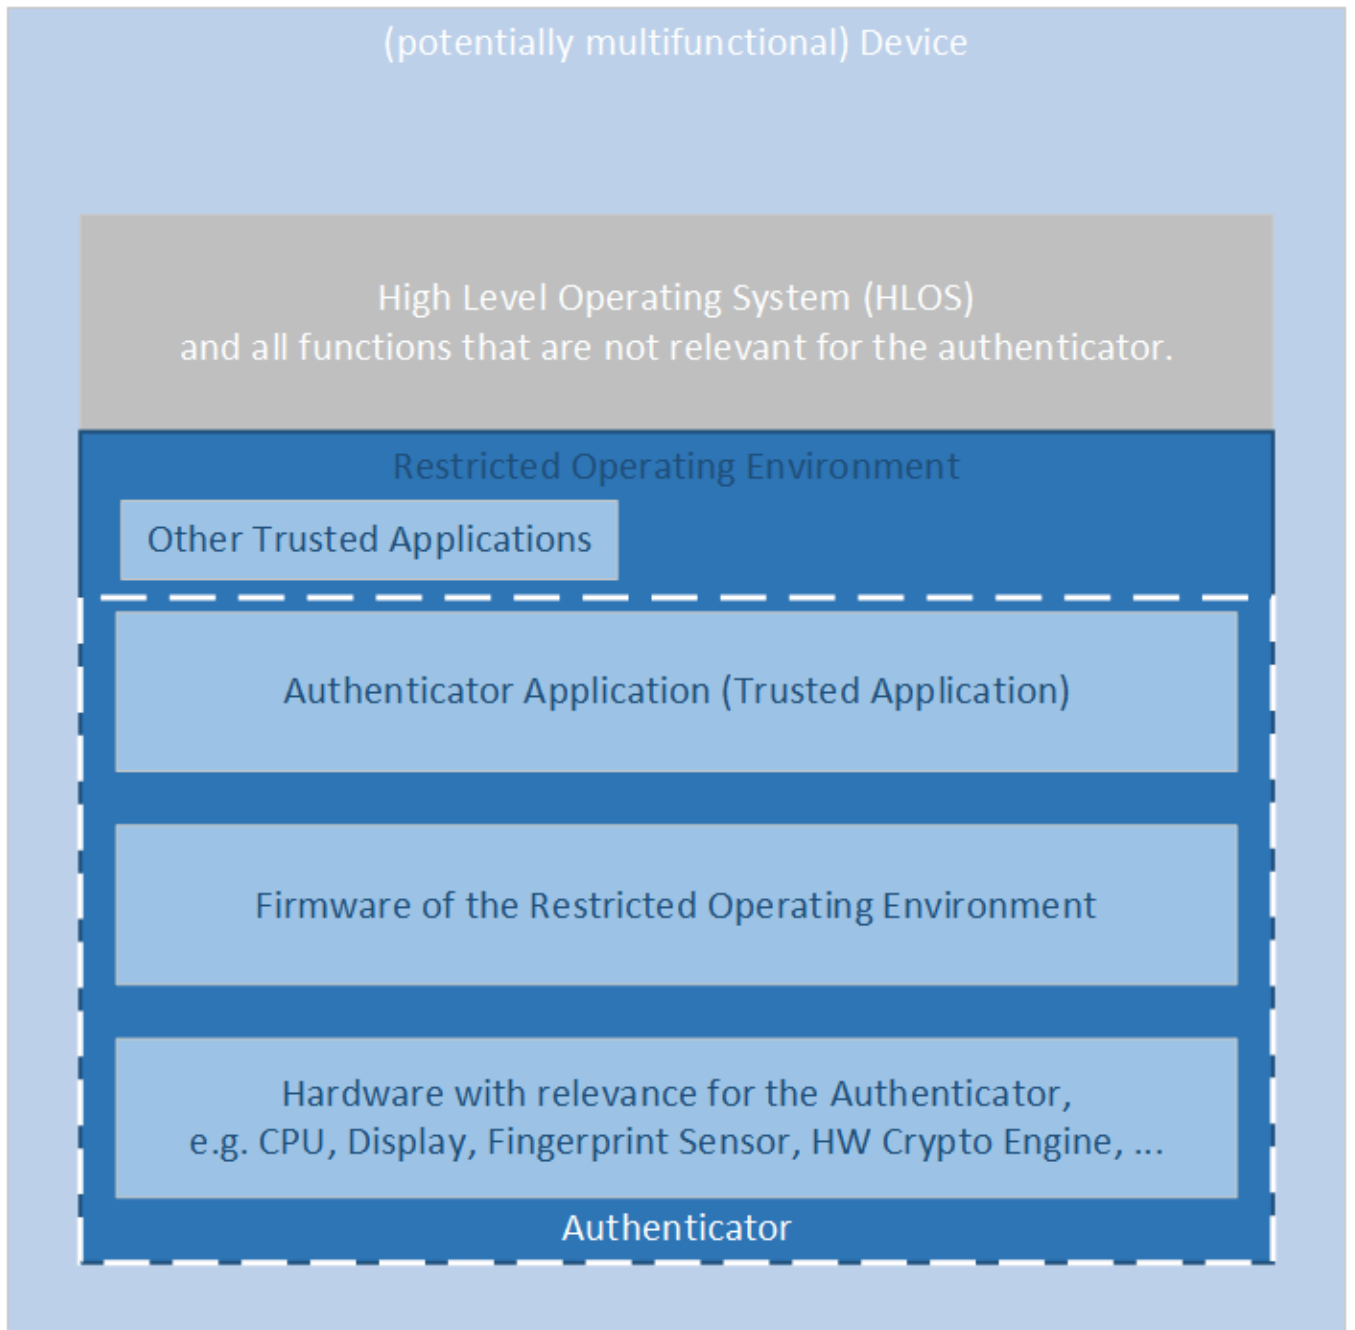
(potentially multifunctional) Device

High Level Operating System (HLOS)
and all functions that are not relevant for the authenticator.

Restricted Operating Environment

Other Trusted Applications

Authenticator Application (Trusted Application)

Firmware of the Restricted Operating Environment

Hardware with relevance for the Authenticator,
e.g. CPU, Display, Fingerprint Sensor, HW Crypto Engine, ...

Authenticator